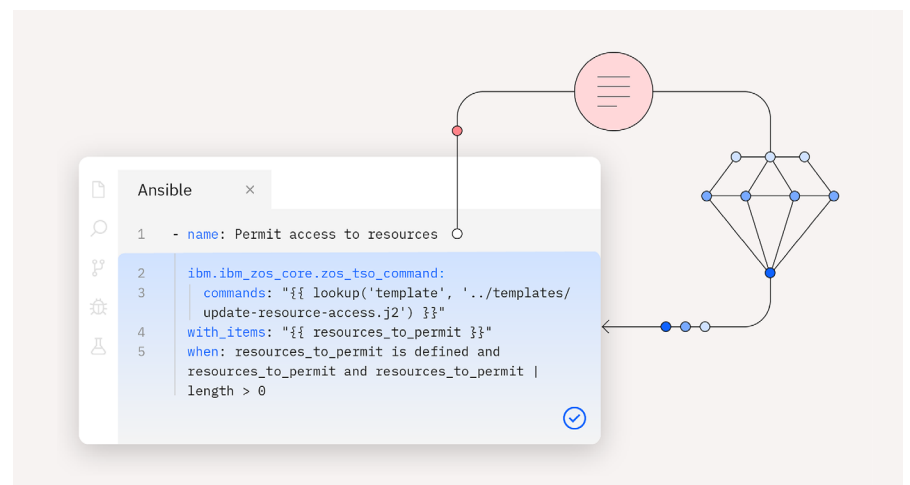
Ansible ×

1 - name: Permit access to resources

2 ibm.ibm_zos_core.zos_tso_command:
3 commands: "{{ lookup('template', '../templates/update-resource-access.j2') }}"
4 with_items: "{{ resources_to_permit }}"
5 when: resources_to_permit is defined and resources_to_permit and resources_to_permit | length > 0